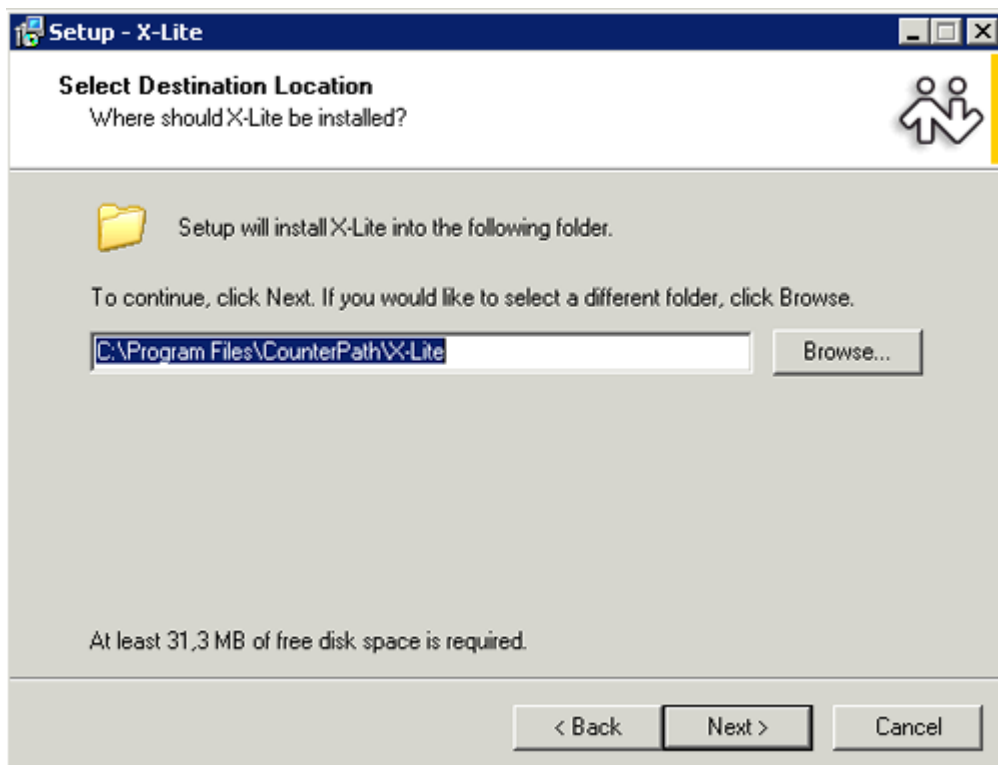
Setup - X-Lite

Select Destination Location
Where should X-Lite be installed?

Setup will install X-Lite into the following folder.

To continue, click Next. If you would like to select a different folder, click Browse.

C:\Program Files\CounterPath\X-Lite

Browse...

At least 31,3 MB of free disk space is required.

< Back
Next >
Cancel